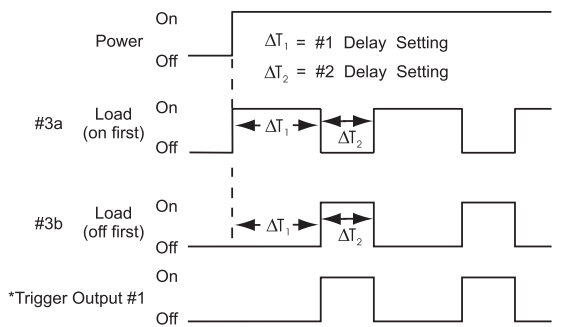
On
Power
Off

$\Delta T_1$ = #1 Delay Setting
$\Delta T_2$ = #2 Delay Setting

On
#3a Load (on first)
Off
$\Delta T_1$
$\Delta T_2$

On
#3b Load (off first)
Off
$\Delta T_1$
$\Delta T_2$

On
*Trigger Output #1
Off